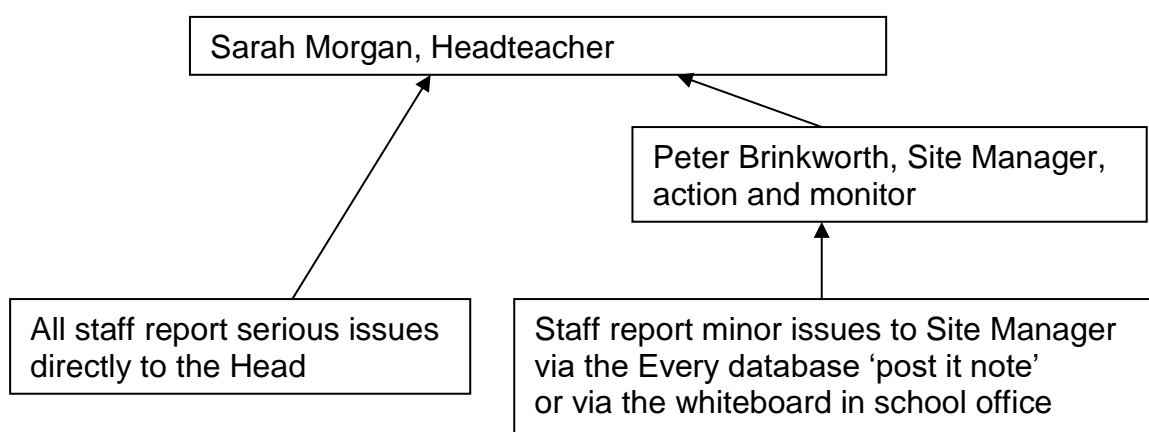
Sarah Morgan, Headteacher

Peter Brinkworth, Site Manager, action and monitor

All staff report serious issues directly to the Head

Staff report minor issues to Site Manager via the Every database 'post it note' or via the whiteboard in school office